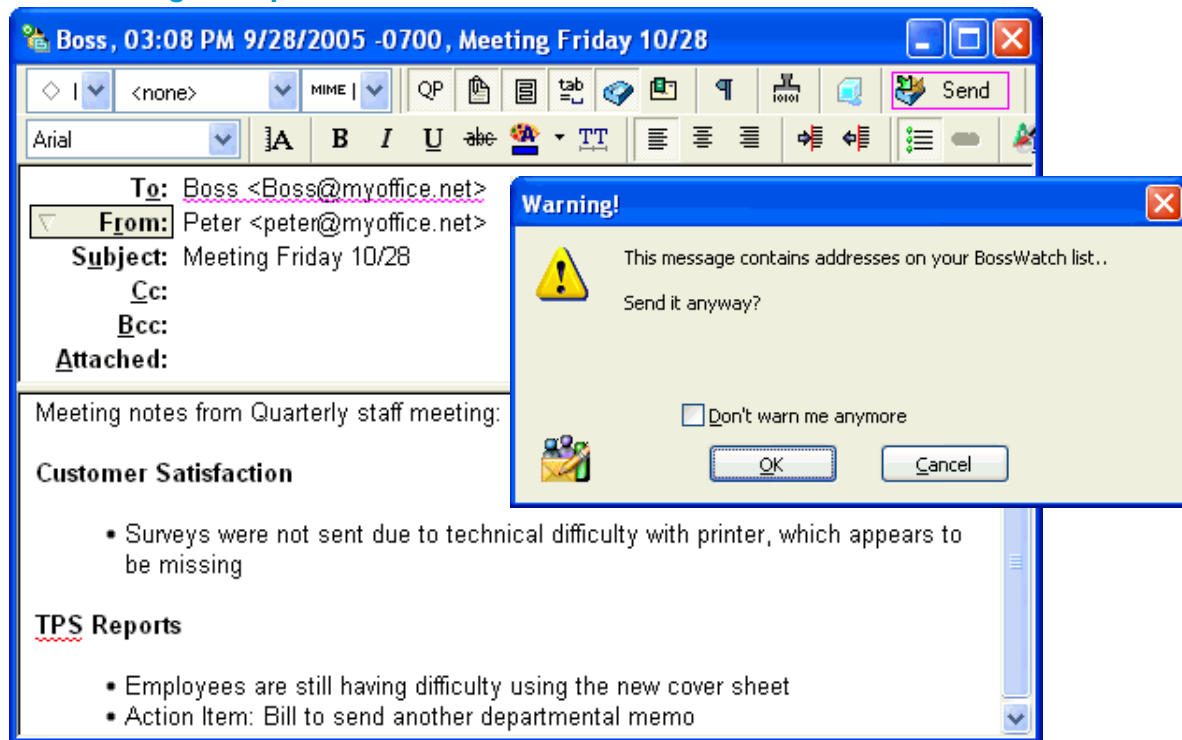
Boss, 03:08 PM 9/28/2005 -0700, Meeting Friday 10/28

<none>
MIME
QP
Send
Arial

To: Boss <Boss@myoffice.net>
From: Peter <peter@myoffice.net>
Subject: Meeting Friday 10/28
Cc:
Bcc:
Attached:

Meeting notes from Quarterly staff meeting:

Customer Satisfaction

• Surveys were not sent due to technical difficulty with printer, which appears to be missing

TPS Reports

• Employees are still having difficulty using the new cover sheet
• Action Item: Bill to send another departmental memo

Warning!

This message contains addresses on your BossWatch list..

Send it anyway?

Don't warn me anymore

OK
Cancel